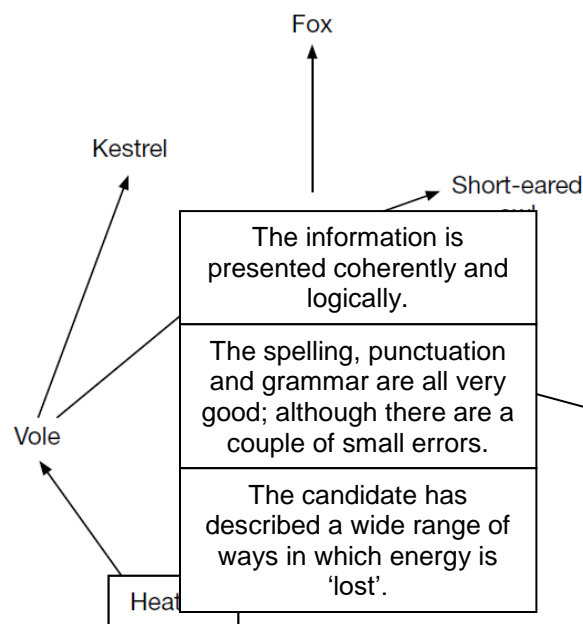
Fox

Kestrel

Short-eared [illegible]

The information is presented coherently and logically.

The spelling, punctuation and grammar are all very good; although there are a couple of small errors.

The candidate has described a wide range of ways in which energy is 'lost'.

Vole

Heat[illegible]